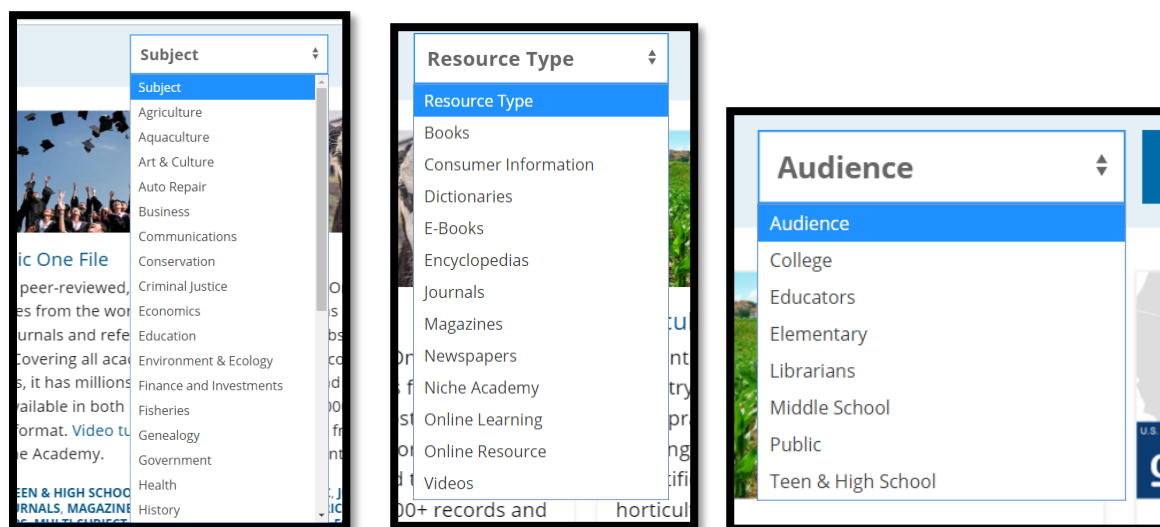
Subject
Subject
Agriculture
Aquaculture
Art & Culture
Auto Repair
Business
Communications
Conservation
Criminal Justice
Economics
Education
Environment & Ecology
Finance and Investments
Fisheries
Genealogy
Government
Health
History

ic One File
peer-reviewed,
es from the wor
urnals and refe
Covering all aca
s, it has millions
vailable in both
format. Video tu
e Academy.
EEN & HIGH SCHOO
URNALS, MAGAZINE

Resource Type
Resource Type
Books
Consumer Information
Dictionaries
E-Books
Encyclopedias
Journals
Magazines
Newspapers
Niche Academy
Online Learning
Online Resource
Videos
00+ records and
horticul

Audience
Audience
College
Educators
Elementary
Librarians
Middle School
Public
Teen & High School